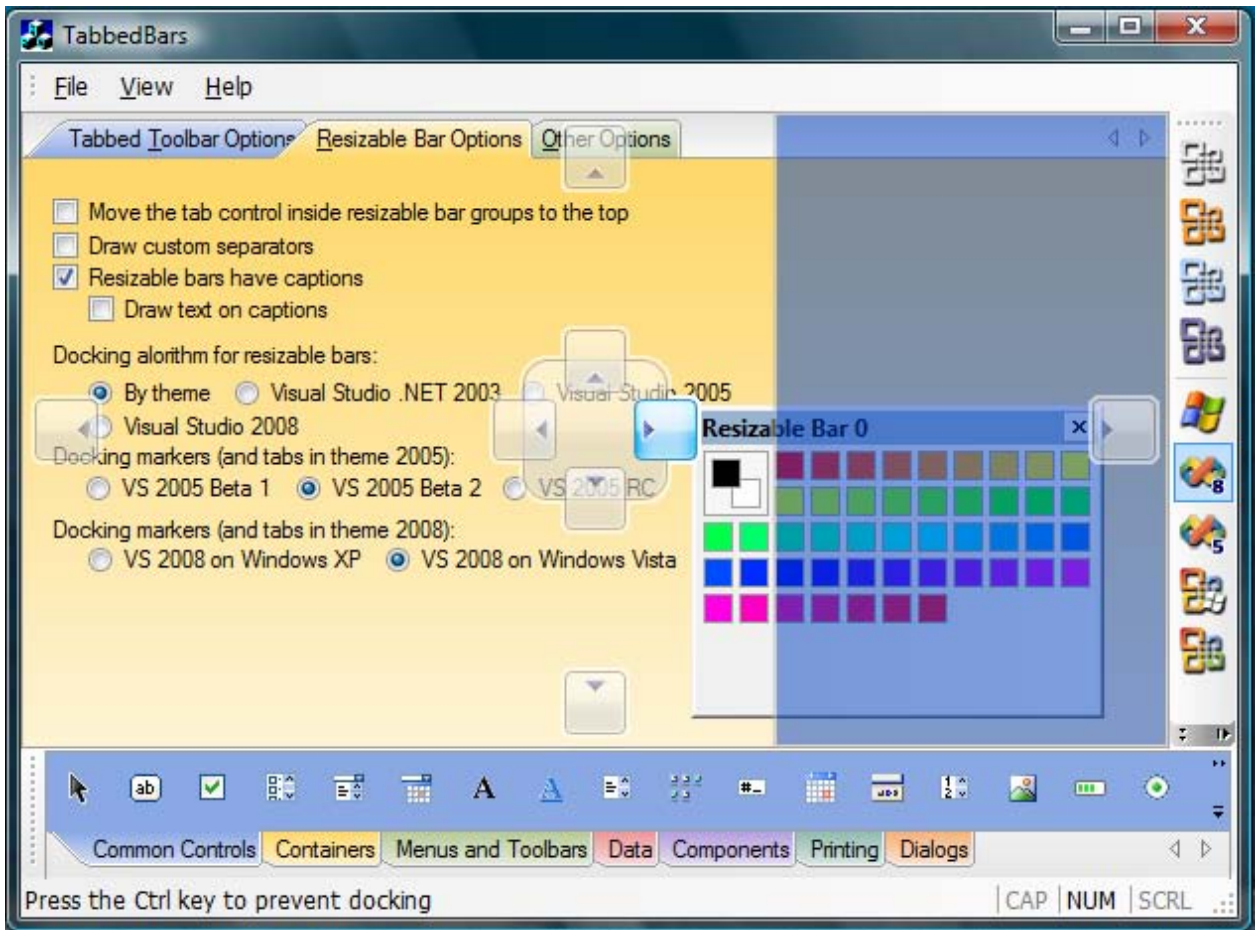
TabbedBars

File View Help

Tabbed Toolbar Options | Resizable Bar Options | Other Options

Move the tab control inside resizable bar groups to the top
Draw custom separators
Resizable bars have captions
Draw text on captions

Docking alorithm for resizable bars:
By theme Visual Studio .NET 2003 Visual Studio 2005
Visual Studio 2008

Docking markers (and tabs in theme 2005):
VS 2005 Beta 1 VS 2005 Beta 2 VS 2005 RC

Docking markers (and tabs in theme 2008):
VS 2008 on Windows XP VS 2008 on Windows Vista

Resizable Bar 0

ab

A A

Common Controls | Containers | Menus and Toolbars | Data | Components | Printing | Dialogs

Press the Ctrl key to prevent docking CAP NUM SCRL